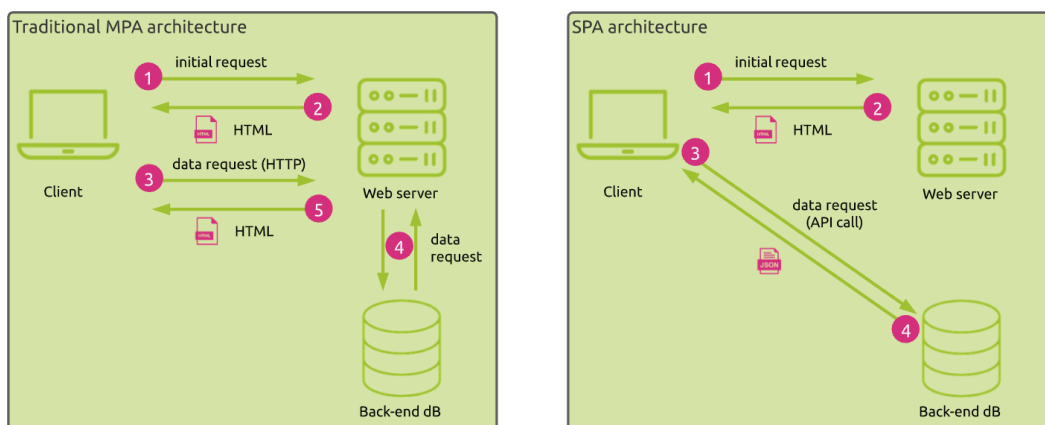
Traditional MPA architecture

1 initial request

2

HTML HTML

Client

3 data request (HTTP)

Web server

5

HTML HTML

4 data request

Back-end dB

SPA architecture

1 initial request

2

HTML HTML

Client

3

Web server

data request (API call)

JSON

4

Back-end dB